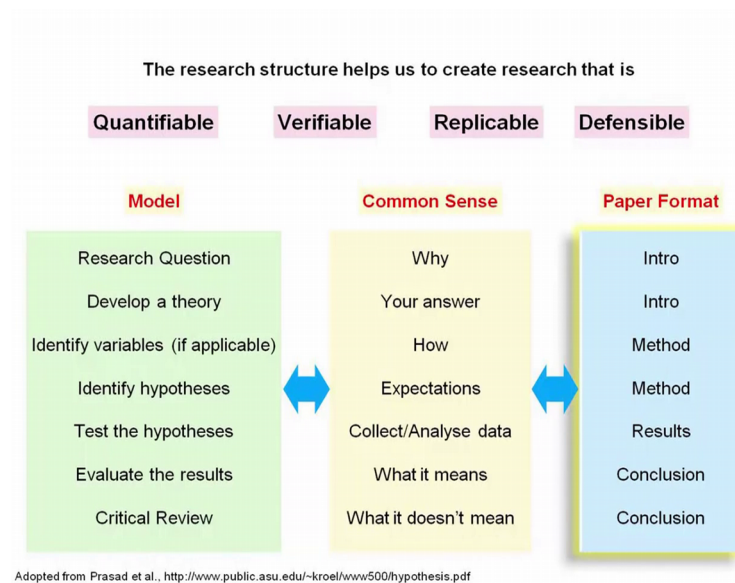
The research structure helps us to create research that is

Quantifiable Verifiable Replicable Defensible

| Model | Common Sense | Paper Format |
|---|---|---|
| Research Question | Why | Intro |
| Develop a theory | Your answer | Intro |
| Identify variables (if applicable) | How | Method |
| Identify hypotheses | Expectations | Method |
| Test the hypotheses | Collect/Analyse data | Results |
| Evaluate the results | What it means | Conclusion |
| Critical Review | What it doesn't mean | Conclusion |

Adopted from Prasad et al., http://www.public.asu.edu/~kroel/www500/hypothesis.pdf